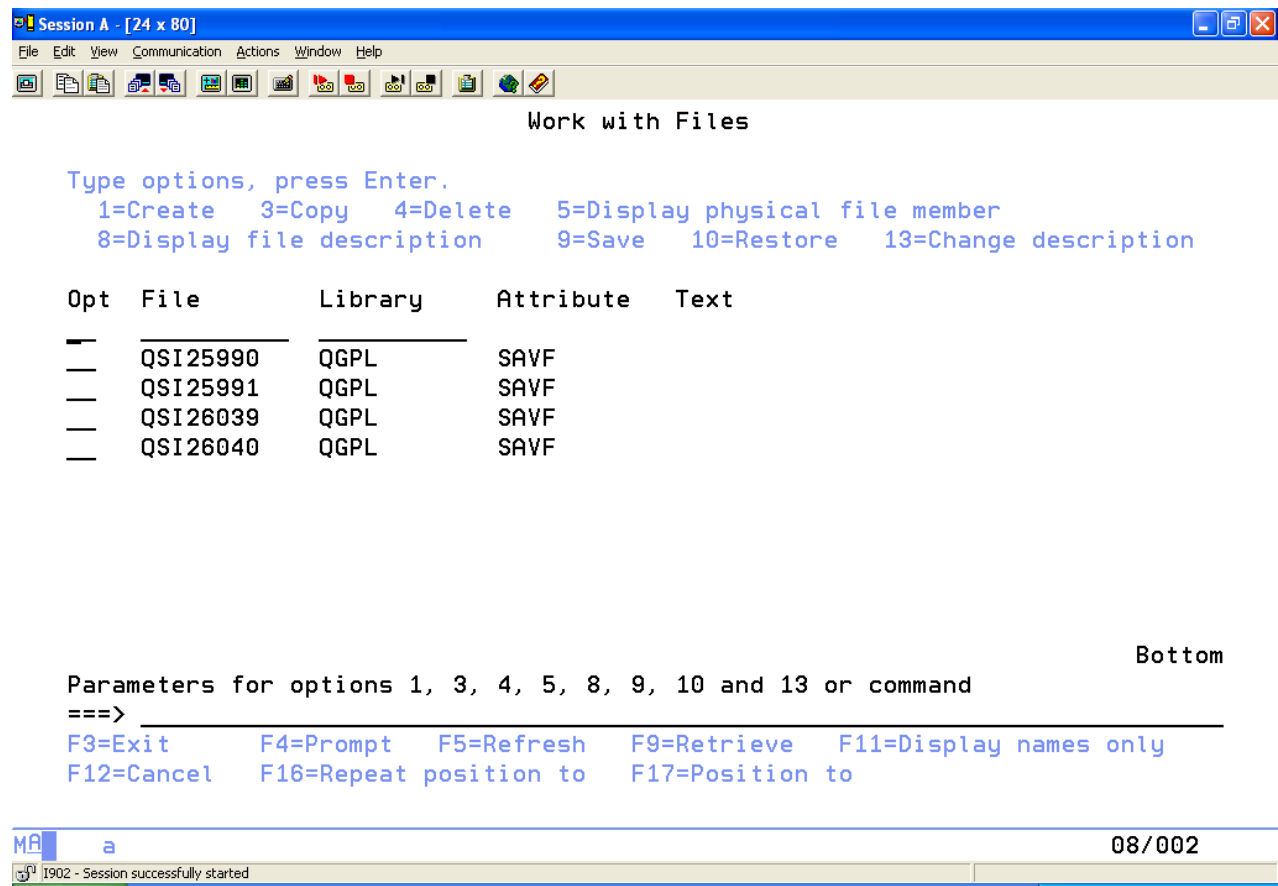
Session A - [24 x 80]
File Edit View Communication Actions Window Help

Work with Files

Type options, press Enter.
1=Create 3=Copy 4=Delete 5=Display physical file member
8=Display file description 9=Save 10=Restore 13=Change description

| Opt | File | Library | Attribute | Text |
|---|---|---|---|---|
| | QSI25990 | QGPL | SAVF | |
| | QSI25991 | QGPL | SAVF | |
| | QSI26039 | QGPL | SAVF | |
| | QSI26040 | QGPL | SAVF | |

Bottom
Parameters for options 1, 3, 4, 5, 8, 9, 10 and 13 or command
===>
F3=Exit F4=Prompt F5=Refresh F9=Retrieve F11=Display names only
F12=Cancel F16=Repeat position to F17=Position to

MA a 08/002
I902 - Session successfully started